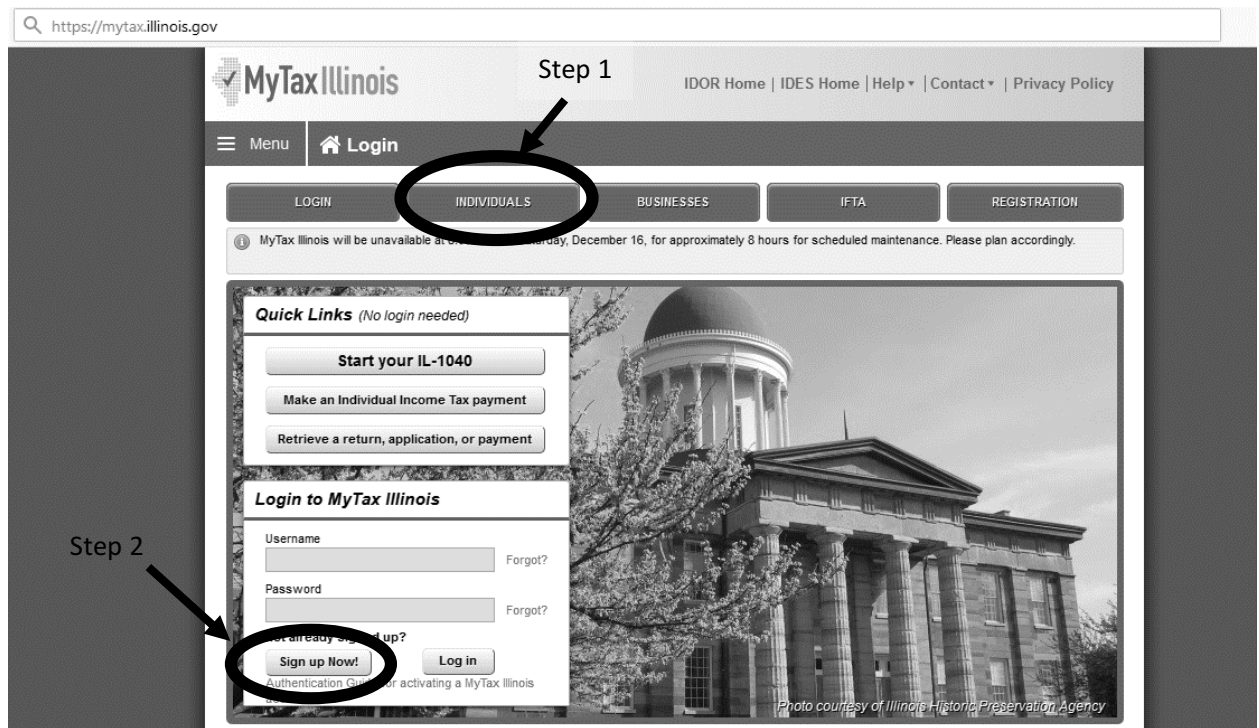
https://mytax.illinois.gov

MyTax Illinois

Step 1

IDOR Home | IDES Home | Help ▾ | Contact ▾ | Privacy Policy

Menu

Login

LOGIN

INDIVIDUALS

BUSINESSES

IFTA

REGISTRATION

MyTax Illinois will be unavailable at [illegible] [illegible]day, December 16, for approximately 8 hours for scheduled maintenance. Please plan accordingly.

Quick Links (No login needed)

Start your IL-1040

Make an Individual Income Tax payment

Retrieve a return, application, or payment

Login to MyTax Illinois

Username

Forgot?

Password

Forgot?

Step 2

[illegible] already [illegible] up?

Sign up Now!

Log in

Authentication Gu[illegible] or activating a MyTax Illinois

Photo courtesy of Illinois Historic Preservation Agency